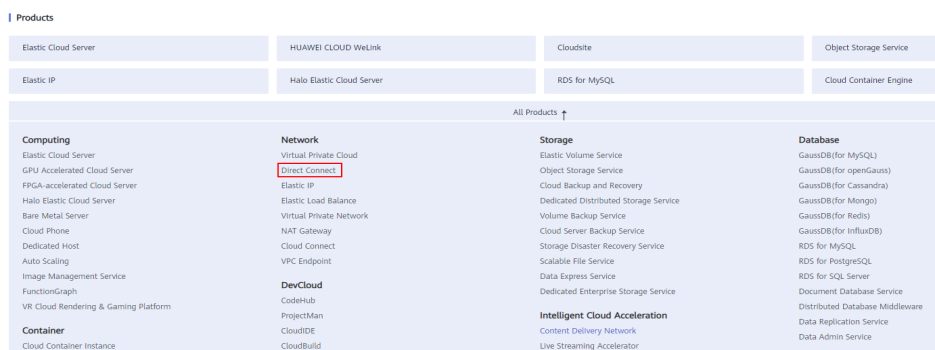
Products

| Elastic Cloud Server | HUAWEI CLOUD WeLink | Cloudsite | Object Storage Service |
|---|---|---|---|
| Elastic IP | Halo Elastic Cloud Server | RDS for MySQL | Cloud Container Engine |

All Products

Computing
Elastic Cloud Server
GPU Accelerated Cloud Server
FPGA-accelerated Cloud Server
Halo Elastic Cloud Server
Bare Metal Server
Cloud Phone
Dedicated Host
Auto Scaling
Image Management Service
FunctionGraph
VR Cloud Rendering & Gaming Platform

Container
Cloud Container Instance

Network
Virtual Private Cloud
Direct Connect
Elastic IP
Elastic Load Balance
Virtual Private Network
NAT Gateway
Cloud Connect
VPC Endpoint

DevCloud
CodeHub
ProjectMan
CloudIDE
CloudBuild

Storage
Elastic Volume Service
Object Storage Service
Cloud Backup and Recovery
Dedicated Distributed Storage Service
Volume Backup Service
Cloud Server Backup Service
Storage Disaster Recovery Service
Scalable File Service
Data Express Service
Dedicated Enterprise Storage Service

Intelligent Cloud Acceleration
Content Delivery Network
Live Streaming Accelerator

Database
GaussDB(for MySQL)
GaussDB(for openGauss)
GaussDB(for Cassandra)
GaussDB(for Mongo)
GaussDB(for Redis)
GaussDB(for InfluxDB)
RDS for MySQL
RDS for PostgreSQL
RDS for SQL Server
Document Database Service
Distributed Database Middleware
Data Replication Service
Data Admin Service